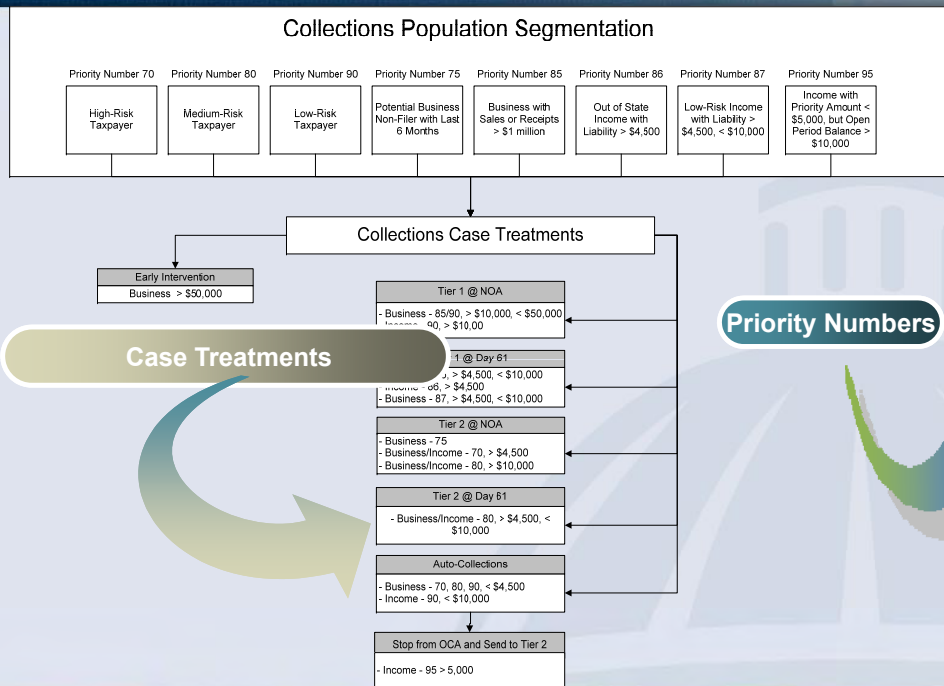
Collections Population Segmentation

Priority Number 70
High-Risk Taxpayer

Priority Number 80
Medium-Risk Taxpayer

Priority Number 90
Low-Risk Taxpayer

Priority Number 75
Potential Business Non-Filer with Last 6 Months

Priority Number 85
Business with Sales or Receipts > $1 million

Priority Number 86
Out of State Income with Liability > $4,500

Priority Number 87
Low-Risk Income with Liability > $4,500, < $10,000

Priority Number 95
Income with Priority Amount < $5,000, but Open Period Balance > $10,000

Collections Case Treatments

Early Intervention
Business > $50,000

Tier 1 @ NOA
- Business - 85/90, > $10,000, < $50,000
- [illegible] - 90, > $10,00

Priority Numbers

Case Treatments

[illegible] 1 @ Day 61
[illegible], > $4,500, < $10,000
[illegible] - 86, > $4,500
- Business - 87, > $4,500, < $10,000

Tier 2 @ NOA
- Business - 75
- Business/Income - 70, > $4,500
- Business/Income - 80, > $10,000

Tier 2 @ Day 61
- Business/Income - 80, > $4,500, < $10,000

Auto-Collections
- Business - 70, 80, 90, < $4,500
- Income - 90, < $10,000

Stop from OCA and Send to Tier 2
- Income - 95 > 5,000